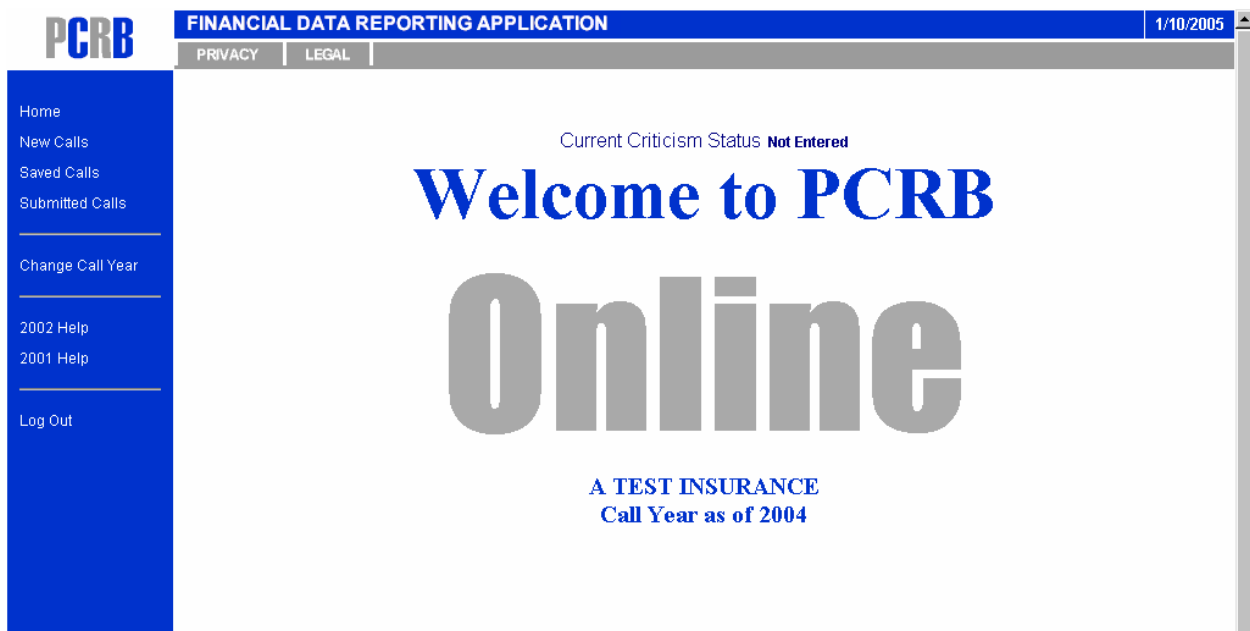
PCRB

FINANCIAL DATA REPORTING APPLICATION

1/10/2005

PRIVACY

LEGAL

Home
New Calls
Saved Calls
Submitted Calls

Change Call Year

2002 Help
2001 Help

Log Out

Current Criticism Status **Not Entered**

Welcome to PCRB

Online

A TEST INSURANCE
Call Year as of 2004